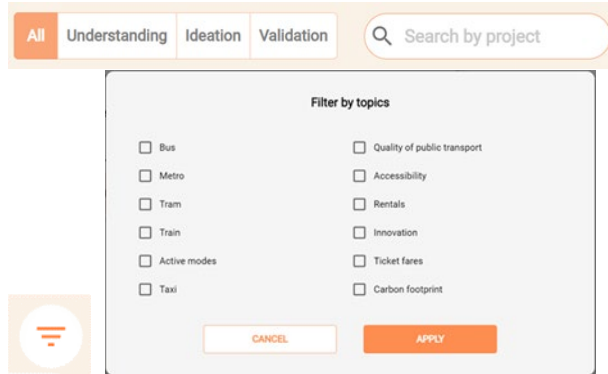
All Understanding Ideation Validation

Search by project

Filter by topics

Bus
Metro
Tram
Train
Active modes
Taxi

Quality of public transport
Accessibility
Rentals
Innovation
Ticket fares
Carbon footprint

CANCEL
APPLY